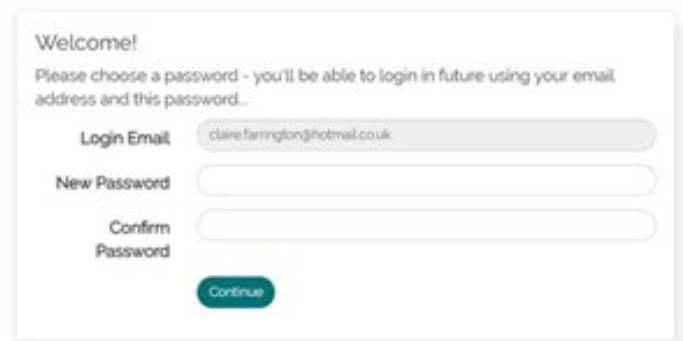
Welcome!

Please choose a password - you'll be able to login in future using your email address and this password...

Login Email claire.farrington@hotmail.co.uk

New Password

Confirm Password

Continue